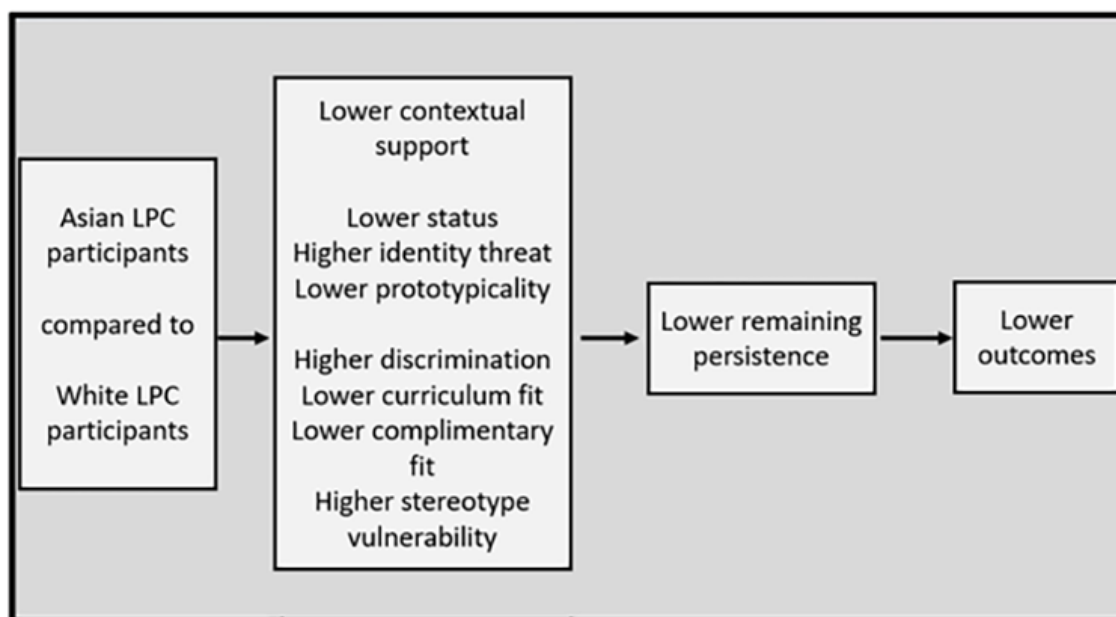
Asian LPC participants

compared to

White LPC participants

Lower contextual support

Lower status
Higher identity threat
Lower prototypicality

Higher discrimination
Lower curriculum fit
Lower complimentary fit
Higher stereotype vulnerability

Lower remaining persistence

Lower outcomes